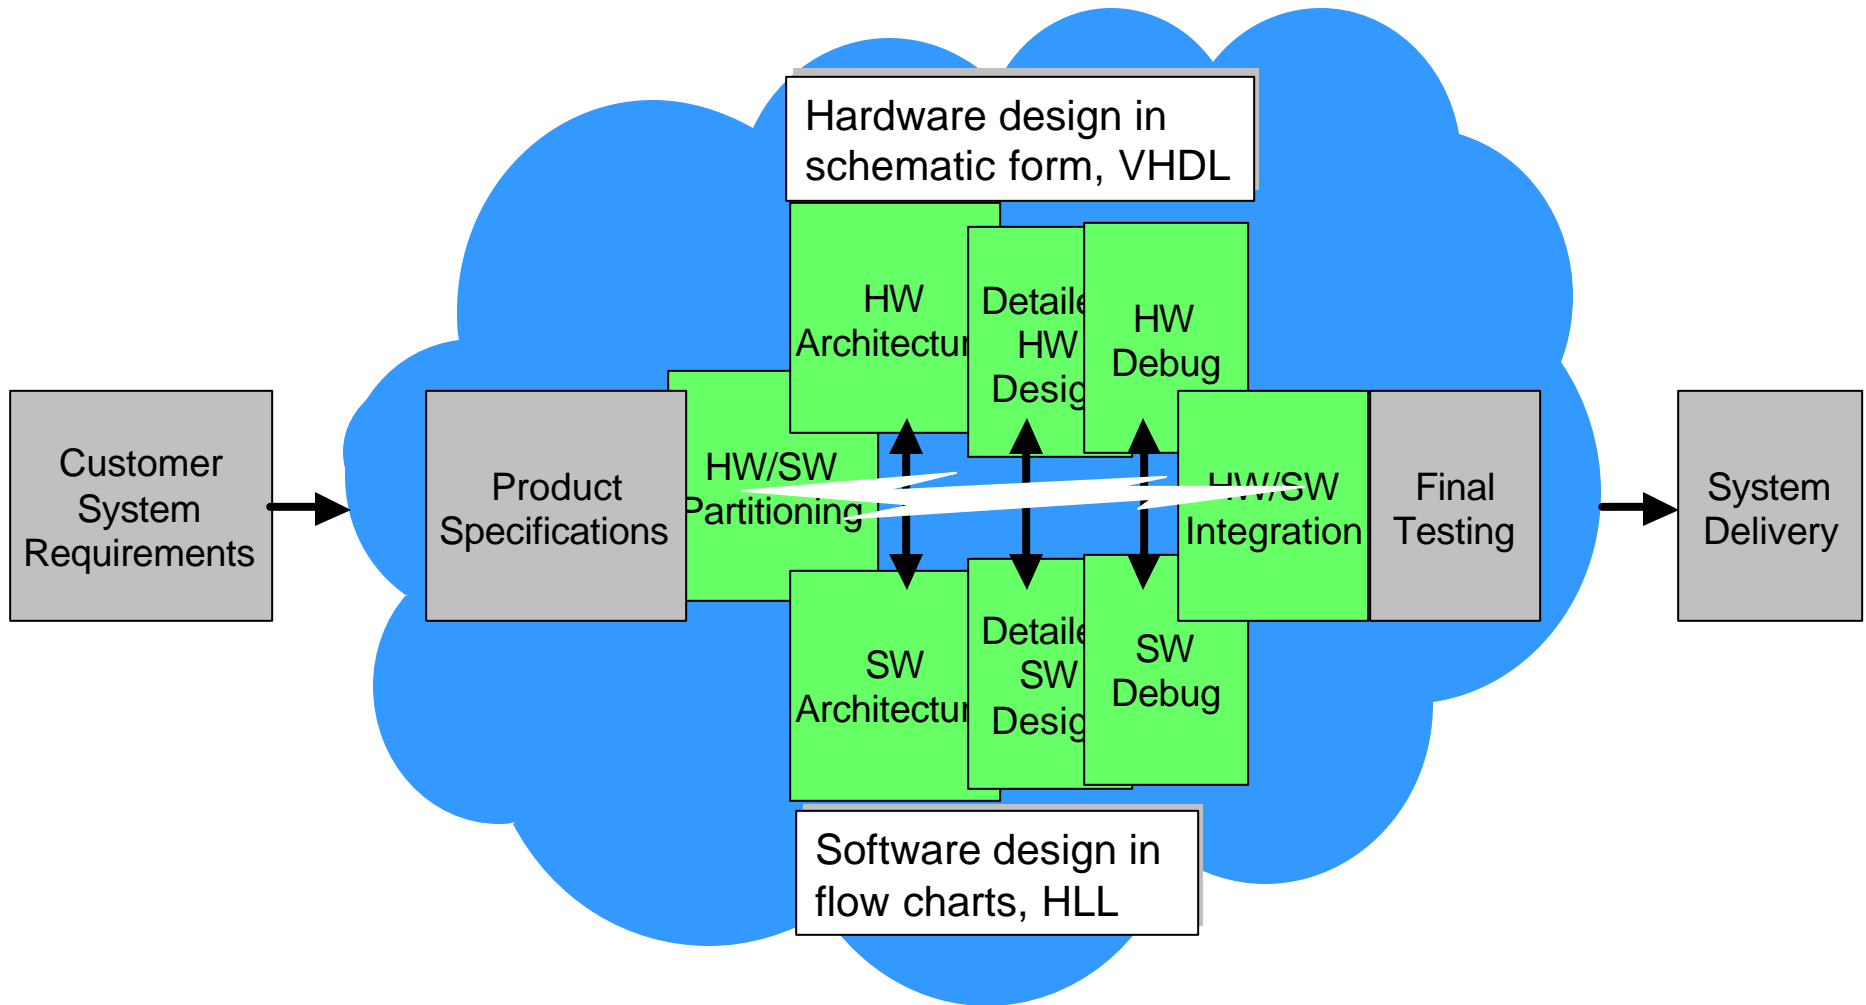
Hardware design in schematic form, VHDL

Customer System Requirements

Product Specifications

HW/SW Partitioning

HW Architectur

Detaile HW Desig

HW Debug

HW/SW Integration

Final Testing

System Delivery

SW Architectur

Detaile SW Desig

SW Debug

Software design in flow charts, HLL